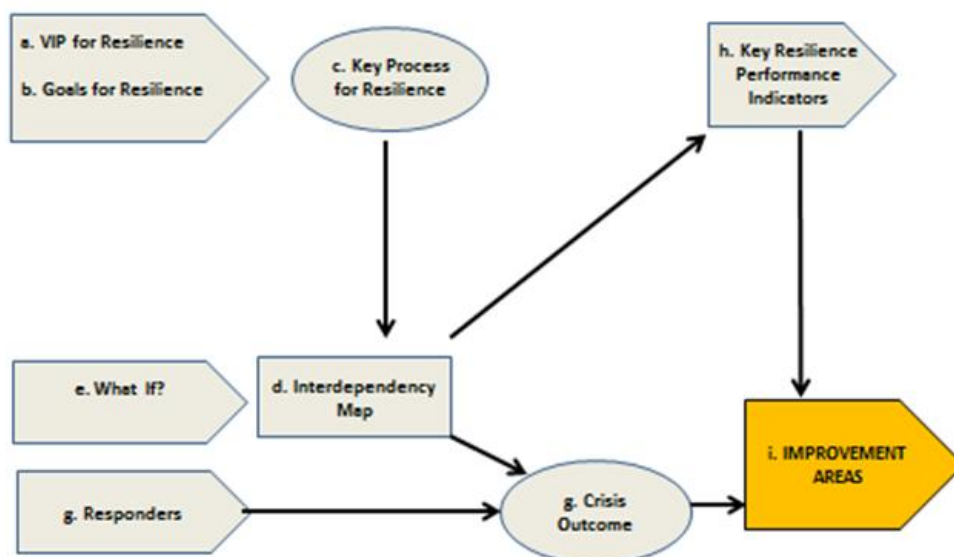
a. VIP for Resilience

b. Goals for Resilience

c. Key Process for Resilience

h. Key Resilience Performance Indicators

e. What If?

d. Interdependency Map

i. IMPROVEMENT AREAS

g. Responders

g. Crisis Outcome